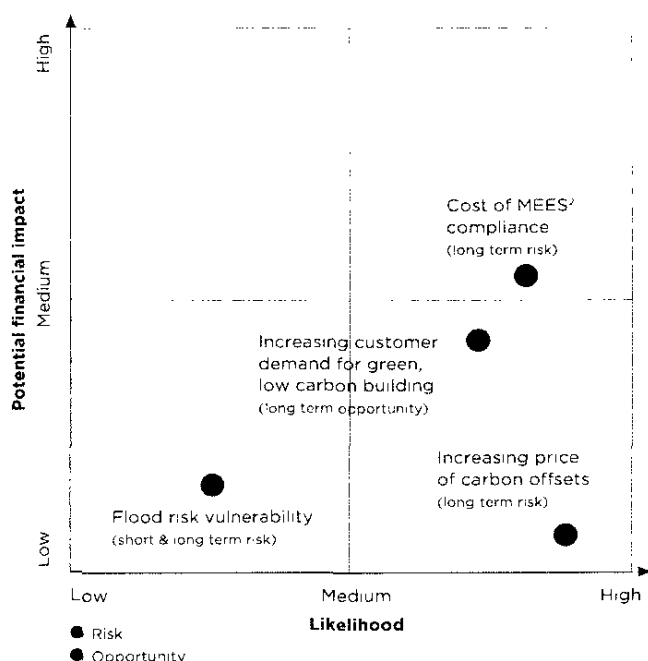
High

Potential financial impact

Medium

Low

Cost of MEES$^{7}$ compliance (long term risk)

Increasing customer demand for green, low carbon building (long term opportunity)

Increasing price of carbon offsets (long term risk)

Flood risk vulnerability (short & long term risk)

Low

Medium

High

Likelihood

Risk

Opportunity